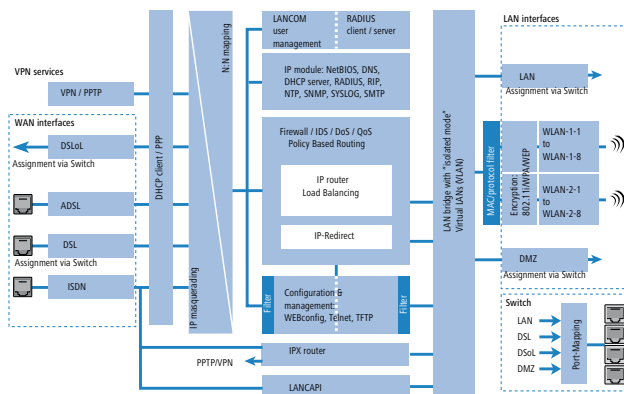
VPN services

VPN / PPTP

WAN interfaces

DSLoL

Assignment via Switch

ADSL

DSL

Assignment via Switch

ISDN

DHCP client / PPP

N:N mapping

IP masquerading

LANCOM user management

RADIUS client / server

IP module: NetBIOS, DNS, DHCP server, RADIUS, RIP, NTP, SNMP, SYSLOG, SMTP

Firewall / IDS / DoS / QoS Policy Based Routing

IP router Load Balancing

IP-Redirect

Filter

Configuration & management: WEBconfig, Telnet, TFTP

Filter

IPX router

PPTP/VPN

LANCAPI

LAN bridge with "isolated mode" Virtual LANs (VLAN)

MAC/protocol filter

Encryption: 802.11i/WPA/WEP

WLAN-1-1 to WLAN-1-8

WLAN-2-1 to WLAN-2-8

LAN interfaces

LAN

Assignment via Switch

DMZ

Assignment via Switch

Switch

LAN

DSL

DSoL

DMZ

Port-Mapping